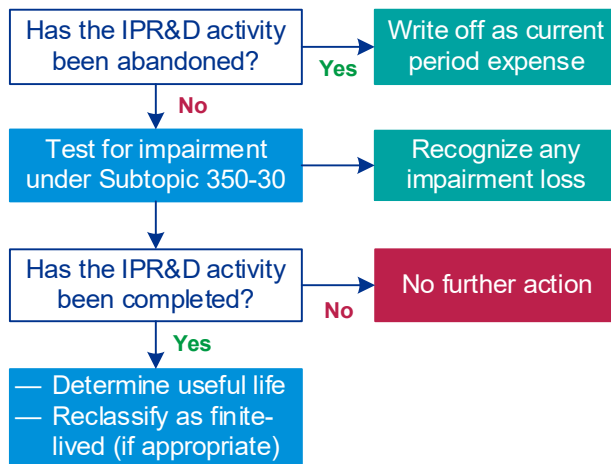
Has the IPR&D activity been abandoned?

Yes

Write off as current period expense

No

Test for impairment under Subtopic 350-30

Recognize any impairment loss

Has the IPR&D activity been completed?

No

No further action

Yes

— Determine useful life
— Reclassify as finite-lived (if appropriate)